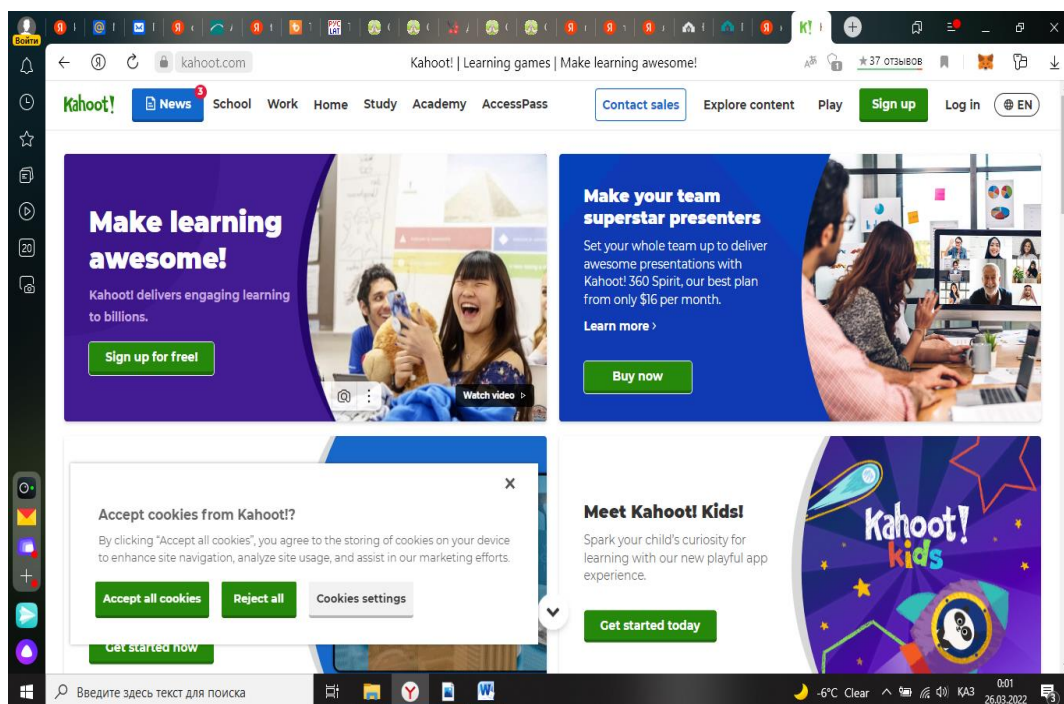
Войти

kahoot.com Kahoot! | Learning games | Make learning awesome! ★37 отзывов

Kahoot! News 3 School Work Home Study Academy AccessPass Contact sales Explore content Play Sign up Log in EN

Make learning awesome!

Kahoot! delivers engaging learning to billions.

Sign up for free!

Watch video

Make your team superstar presenters

Set your whole team up to deliver awesome presentations with Kahoot! 360 Spirit, our best plan from only $16 per month.

Learn more ›

Buy now

Accept cookies from Kahoot!?

By clicking "Accept all cookies", you agree to the storing of cookies on your device to enhance site navigation, analyze site usage, and assist in our marketing efforts.

Accept all cookies Reject all Cookies settings

Get started now

Meet Kahoot! Kids!

Spark your child's curiosity for learning with our new playful app experience.

Get started today

Kahoot! kids

Введите здесь текст для поиска

-6°C Clear КАЗ 0:01 26.03.2022